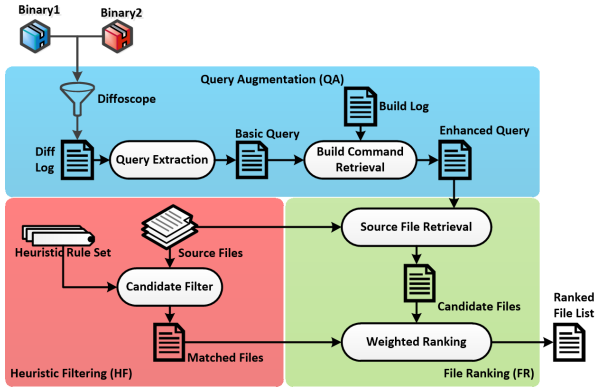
Binary1

Binary2

Query Augmentation (QA)

Diffoscope

Build Log

Basic Query

Enhanced Query

Diff Log

Query Extraction

Build Command Retrieval

Heuristic Rule Set

Source Files

Source File Retrieval

Candidate Filter

Candidate Files

Ranked File List

Matched Files

Weighted Ranking

Heuristic Filtering (HF)

File Ranking (FR)